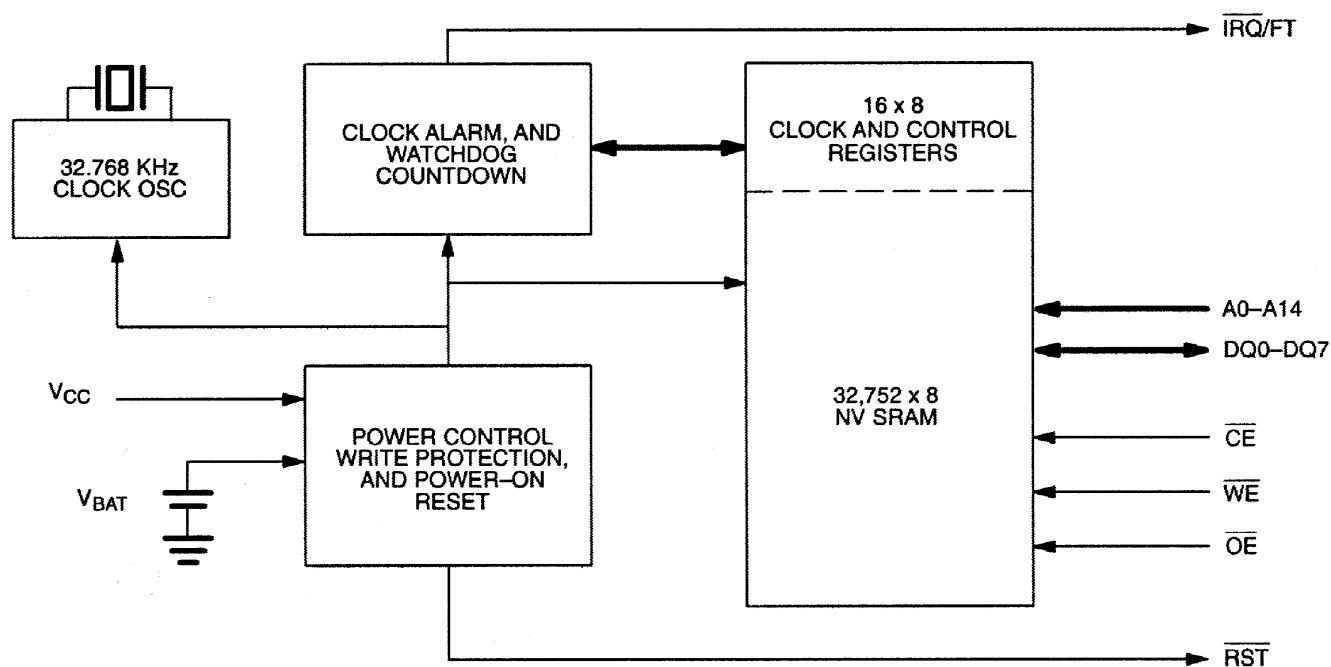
$\overline{IRQ}/FT$

32.768 KHz CLOCK OSC

CLOCK ALARM, AND WATCHDOG COUNTDOWN

16 x 8 CLOCK AND CONTROL REGISTERS

A0–A14

DQ0–DQ7

$V_{CC}$

$V_{BAT}$

POWER CONTROL WRITE PROTECTION, AND POWER–ON RESET

32,752 x 8 NV SRAM

$\overline{CE}$

$\overline{WE}$

$\overline{OE}$

$\overline{RST}$